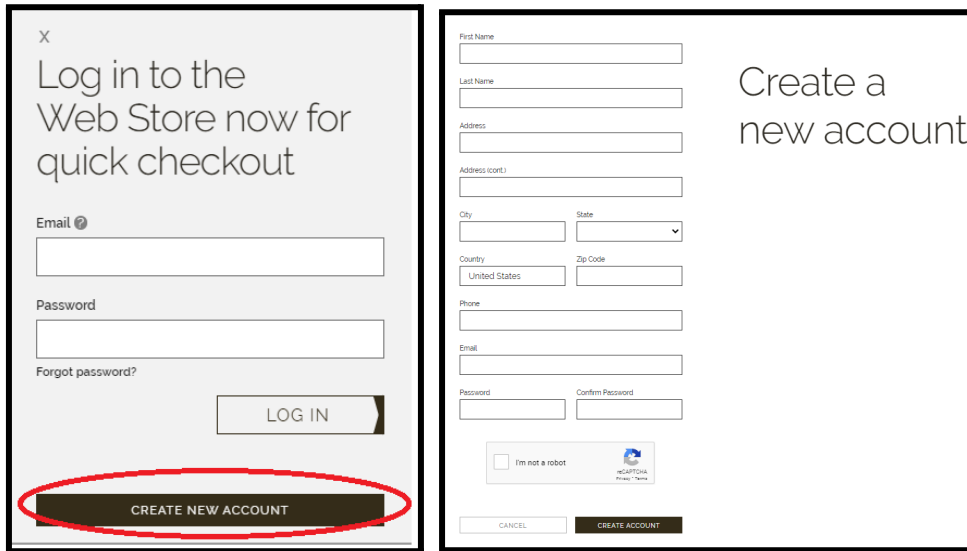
X

Log in to the Web Store now for quick checkout

Email

Password

Forgot password?

LOG IN

CREATE NEW ACCOUNT

First Name

Last Name

Address

Address (cont.)

City

State

Country

United States

Zip Code

Phone

Email

Password

Confirm Password

I'm not a robot

reCAPTCHA
Privacy - Terms

CANCEL

CREATE ACCOUNT

Create a new account